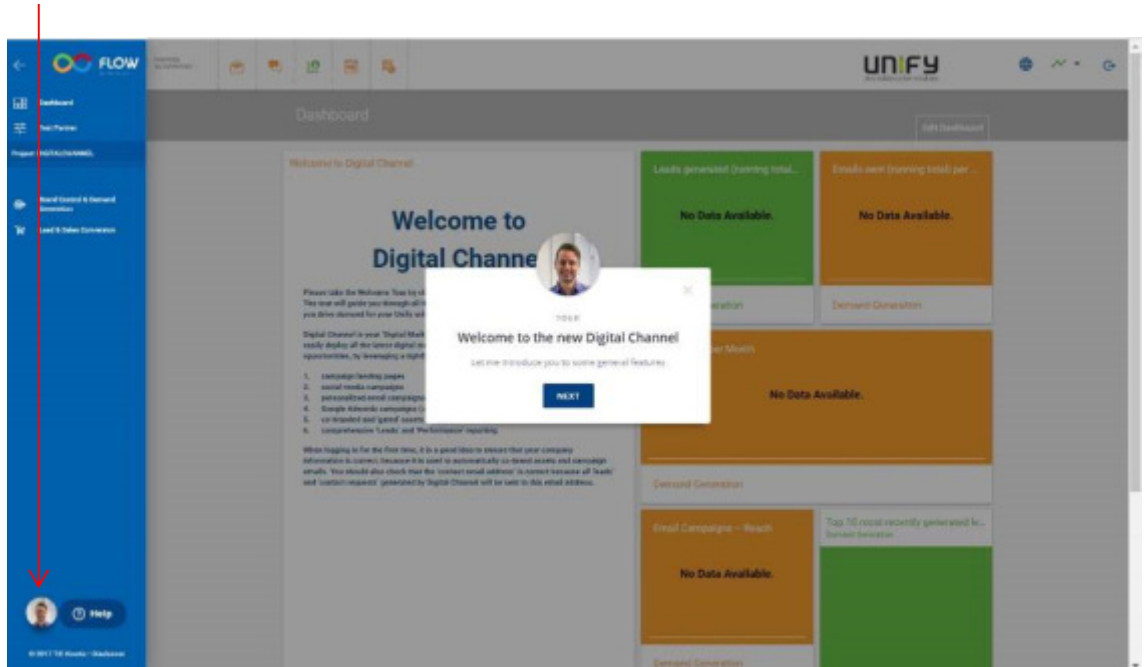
FLOW

Dashboard

Test Partner

Project: DIGITALCHANNEL

Brand Control & Demand Generation

Lead & Sales Conversion

UNIFY

Dashboard

Edit Dashboard

Welcome to Digital Channel

Welcome to Digital Channel

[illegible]

1. campaign landing pages
2. social media campaigns
3. personalized email campaigns
4. Google Adwords campaigns
5. co-branded and gated assets
6. comprehensive 'Leads' and 'Performance' reporting

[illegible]

Leads generated (running total...

No Data Available.

Generation

Emails sent (running total) per ...

No Data Available.

Demand Generation

per Month

No Data Available.

Demand Generation

Email Campaigns – Reach

No Data Available.

Demand Generation

Top 10 most recently generated le...

Demand Generation

TOUR

Welcome to the new Digital Channel

Let me introduce you to some general features

NEXT

Help

© 2017 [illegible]